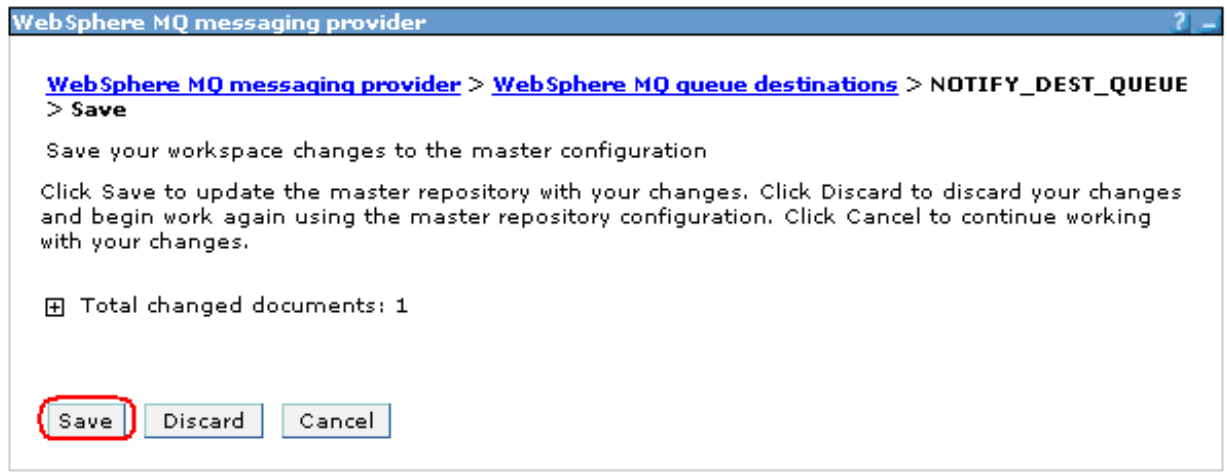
WebSphere MQ messaging provider ? _

WebSphere MQ messaging provider > WebSphere MQ queue destinations > NOTIFY_DEST_QUEUE > Save

Save your workspace changes to the master configuration

Click Save to update the master repository with your changes. Click Discard to discard your changes and begin work again using the master repository configuration. Click Cancel to continue working with your changes.

⊞ Total changed documents: 1

Save Discard Cancel